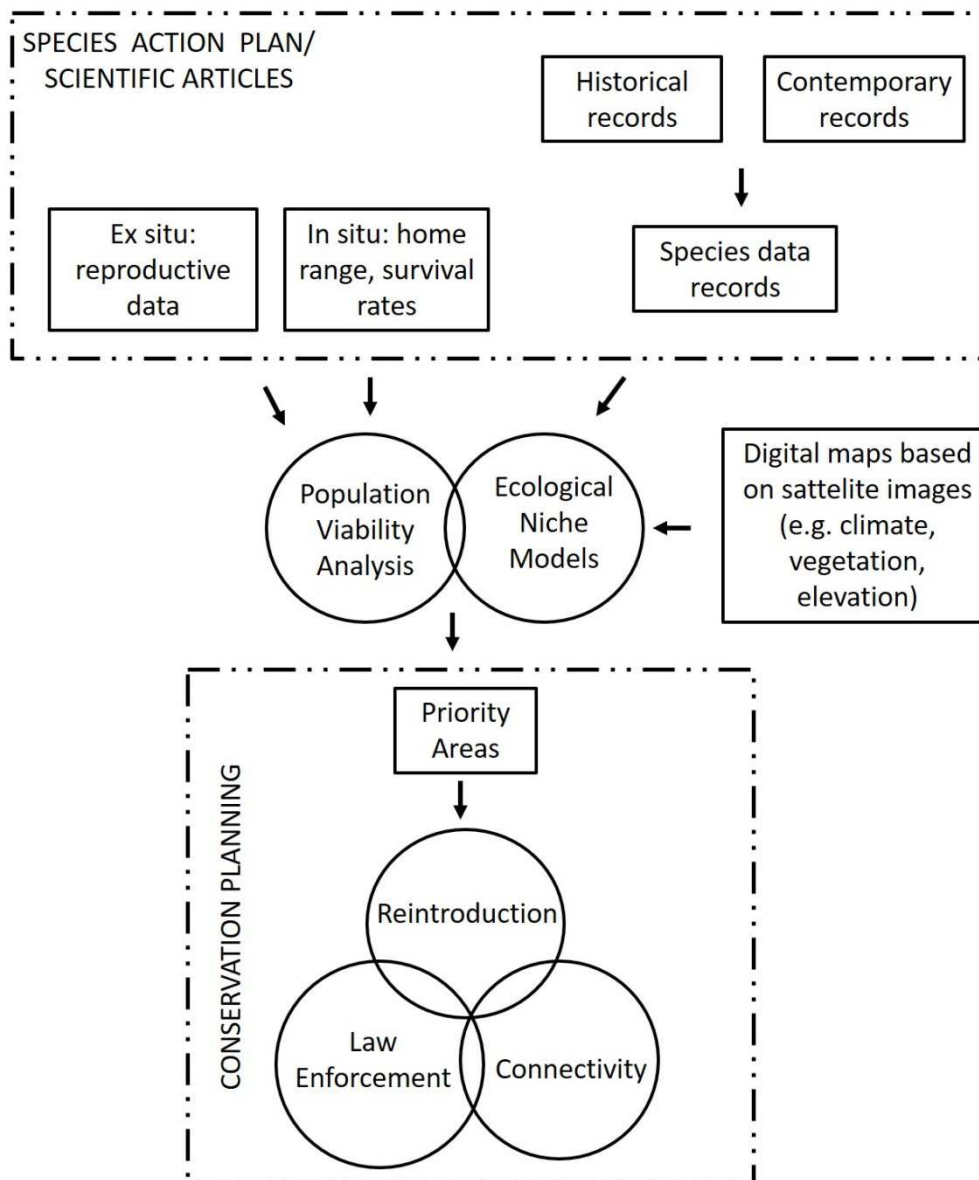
SPECIES ACTION PLAN/
SCIENTIFIC ARTICLES

Historical records

Contemporary records

Species data records

Ex situ: reproductive data

In situ: home range, survival rates

Population Viability Analysis

Ecological Niche Models

Digital maps based on sattelite images (e.g. climate, vegetation, elevation)

CONSERVATION PLANNING

Priority Areas

Reintroduction

Law Enforcement

Connectivity